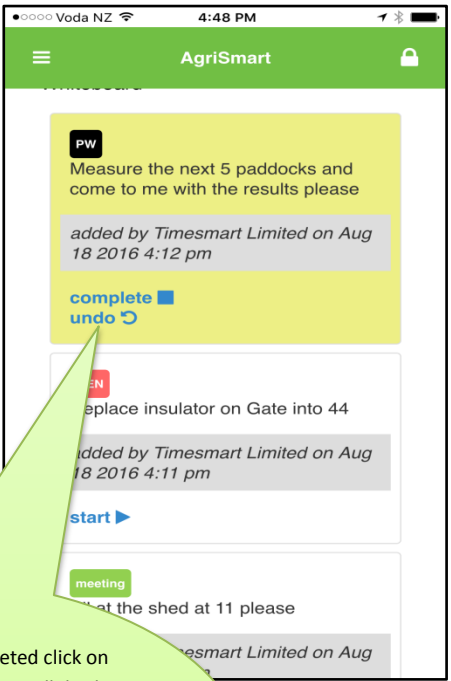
●○○○○ Voda NZ 4:48 PM

AgriSmart

PW
Measure the next 5 paddocks and come to me with the results please

added by Timesmart Limited on Aug 18 2016 4:12 pm

complete
undo

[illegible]EN
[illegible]eplace insulator on Gate into 44

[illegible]dded by Timesmart Limited on Aug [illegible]18 2016 4:11 pm

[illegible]start

meeting
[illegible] at the shed at 11 please

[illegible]smart Limited on Aug

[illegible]eted click on